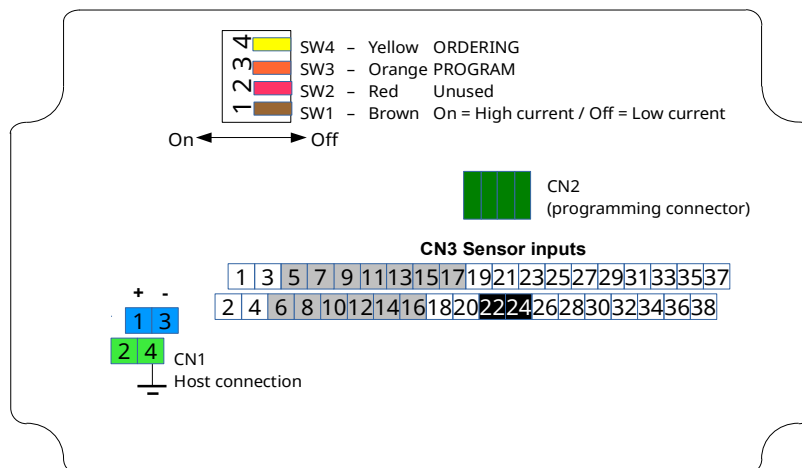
4
3
2
1

SW4 – Yellow ORDERING
SW3 – Orange PROGRAM
SW2 – Red Unused
SW1 – Brown On = High current / Off = Low current

On Off

CN2
(programming connector)

CN3 Sensor inputs

| 1 | 3 | 5 | 7 | 9 | 11 | 13 | 15 | 17 | 19 | 21 | 23 | 25 | 27 | 29 | 31 | 33 | 35 | 37 |
|---|---|---|---|---|---|---|---|---|---|---|---|---|---|---|---|---|---|---|
| 2 | 4 | 6 | 8 | 10 | 12 | 14 | 16 | 18 | 20 | 22 | 24 | 26 | 28 | 30 | 32 | 34 | 36 | 38 |

+ -
1 3
2 4
CN1
Host connection